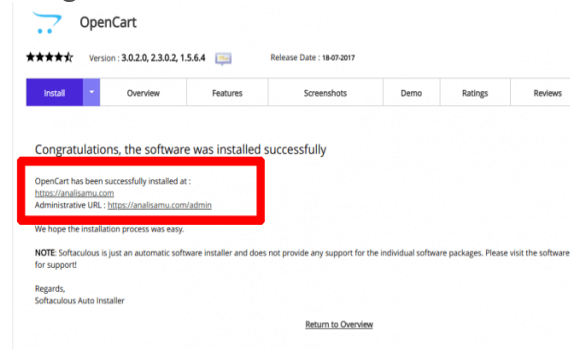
OpenCart

Version : 3.0.2.0, 2.3.0.2, 1.5.6.4

Release Date : 18-07-2017

| Install | Overview | Features | Screenshots | Demo | Ratings | Reviews |
|---|---|---|---|---|---|---|

Congratulations, the software was installed successfully

OpenCart has been successfully installed at :
https://analisamu.com
Administrative URL : https://analisamu.com/admin

We hope the installation process was easy.

NOTE: Softaculous is just an automatic software installer and does not provide any support for the individual software packages. Please visit the software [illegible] for support!

Regards,
Softaculous Auto Installer

Return to Overview